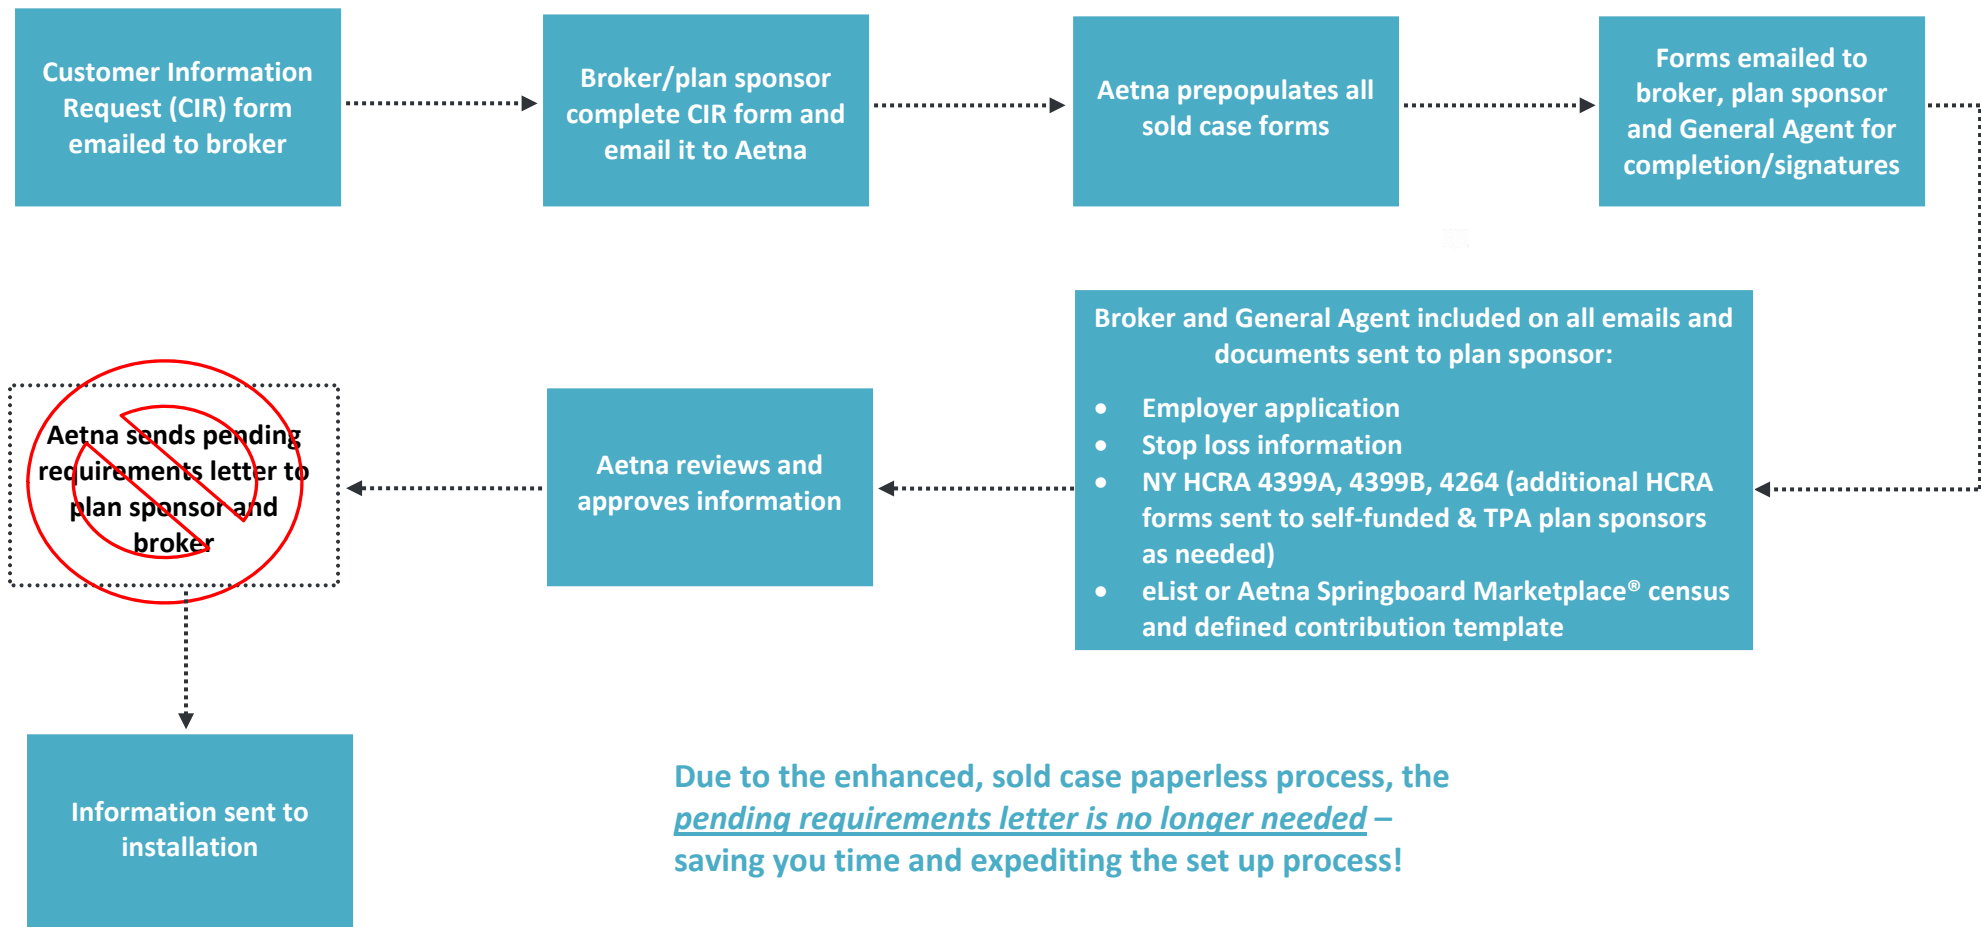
Customer Information Request (CIR) form emailed to broker

Broker/plan sponsor complete CIR form and email it to Aetna

Aetna prepopulates all sold case forms

Forms emailed to broker, plan sponsor and General Agent for completion/signatures

Broker and General Agent included on all emails and documents sent to plan sponsor:

- Employer application
- Stop loss information
- NY HCRA 4399A, 4399B, 4264 (additional HCRA forms sent to self-funded & TPA plan sponsors as needed)
- eList or Aetna Springboard Marketplace® census and defined contribution template

Aetna reviews and approves information

Aetna sends pending requirements letter to plan sponsor and broker

Information sent to installation

Due to the enhanced, sold case paperless process, the *pending requirements letter is no longer needed* – saving you time and expediting the set up process!